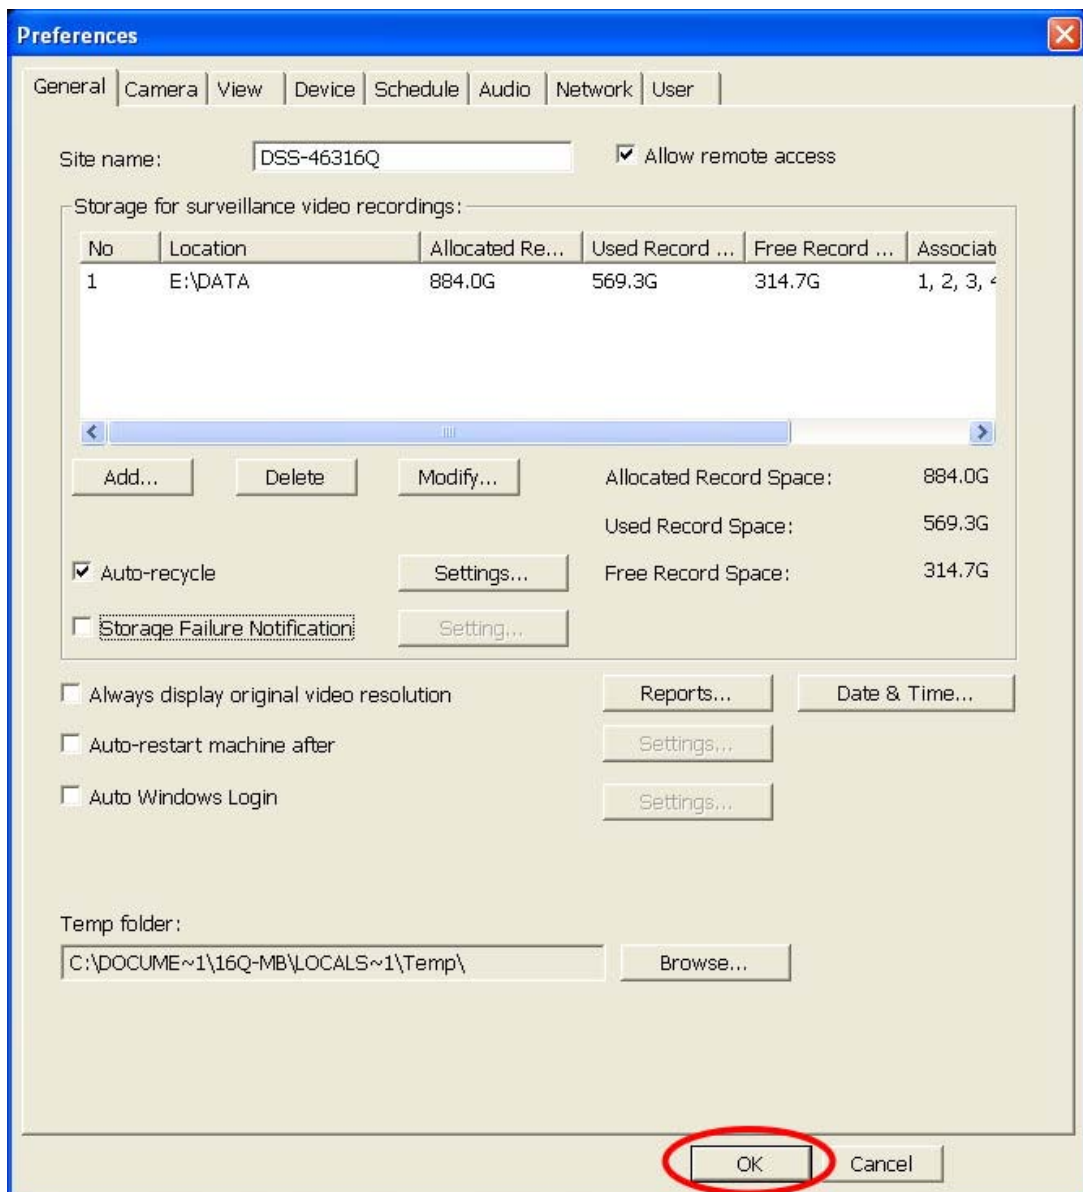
Preferences

General | Camera | View | Device | Schedule | Audio | Network | User

Site name: DSS-46316Q

Allow remote access

Storage for surveillance video recordings:

| No | Location | Allocated Re... | Used Record ... | Free Record ... | Associat |
|---|---|---|---|---|---|
| 1 | E:\DATA | 884.0G | 569.3G | 314.7G | 1, 2, 3, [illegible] |

Add... Delete Modify...

Allocated Record Space: 884.0G

Used Record Space: 569.3G

Auto-recycle Settings...

Free Record Space: 314.7G

Storage Failure Notification Setting...

Always display original video resolution

Reports... Date & Time...

Auto-restart machine after Settings...

Auto Windows Login Settings...

Temp folder:

C:\DOCUME~1\16Q-MB\LOCALS~1\Temp\ Browse...

OK Cancel